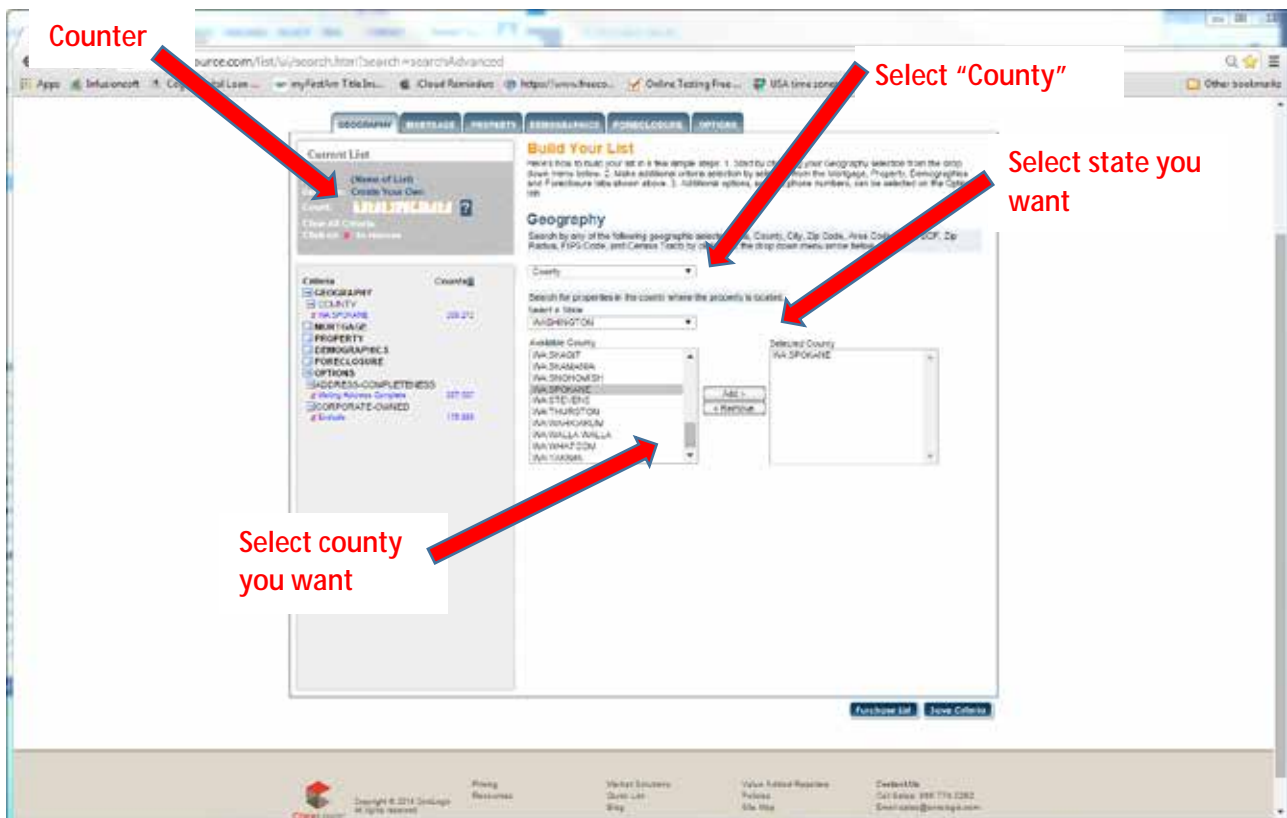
Counter

Select "County"

Select state you want

ource.com/list/ui/search.htm?search=searchAdvanced

Apps | Infusionsoft | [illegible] | myFirstAm Title Ins... | iCloud Reminders | https://www.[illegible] | Online Testing Free ... | USA time zone | Other bookmarks

GEOGRAPHY | MORTGAGE | PROPERTY | DEMOGRAPHICS | FORECLOSURE | OPTIONS

Current List

(Name of List)
Create Your Own

Count:

Clear All Criteria
Click on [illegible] to remove

Criteria | Counts
GEOGRAPHY
COUNTY
WA SPOKANE | 200,212
MORTGAGE
PROPERTY
DEMOGRAPHICS
FORECLOSURE
OPTIONS
ADDRESS-COMPLETENESS
Mailing Address Complete | 197,557
CORPORATE-OWNED
Exclude | 175,555

Build Your List

Here's how to build your list in a few simple steps: 1. Start by choosing your Geography selection from the drop down menu below. 2. Make additional criteria selection by selecting from the Mortgage, Property, Demographics and Foreclosure tabs shown above. 3. Additional options, such as phone numbers, can be selected on the Options tab.

Geography

Search by any of the following geographic selections: State, County, City, Zip Code, Area Code, SCF, Zip Radius, FIPS Code, and Census Tracts by clicking on the drop down menu arrow below.

County

Search for properties in the county where the property is located.
Select a State
WASHINGTON

Available County
WA SKAGIT
WA SKAMANIA
WA SNOHOMISH
WA SPOKANE
WA STEVENS
WA THURSTON
WA WAHKIAKUM
WA WALLA WALLA
WA WHATCOM
WA YAKIMA

Add >
< Remove

Selected County
WA SPOKANE

Select county you want

Purchase List | Save Criteria

Copyright © 2014 CoreLogic. All rights reserved.

Pricing
Resources

Market Solutions
Quick List
Blog

Value Added Resellers
Policies
Site Map

Contact Us
Call Sales: 866 774 3282
Email: sales@corelogic.com